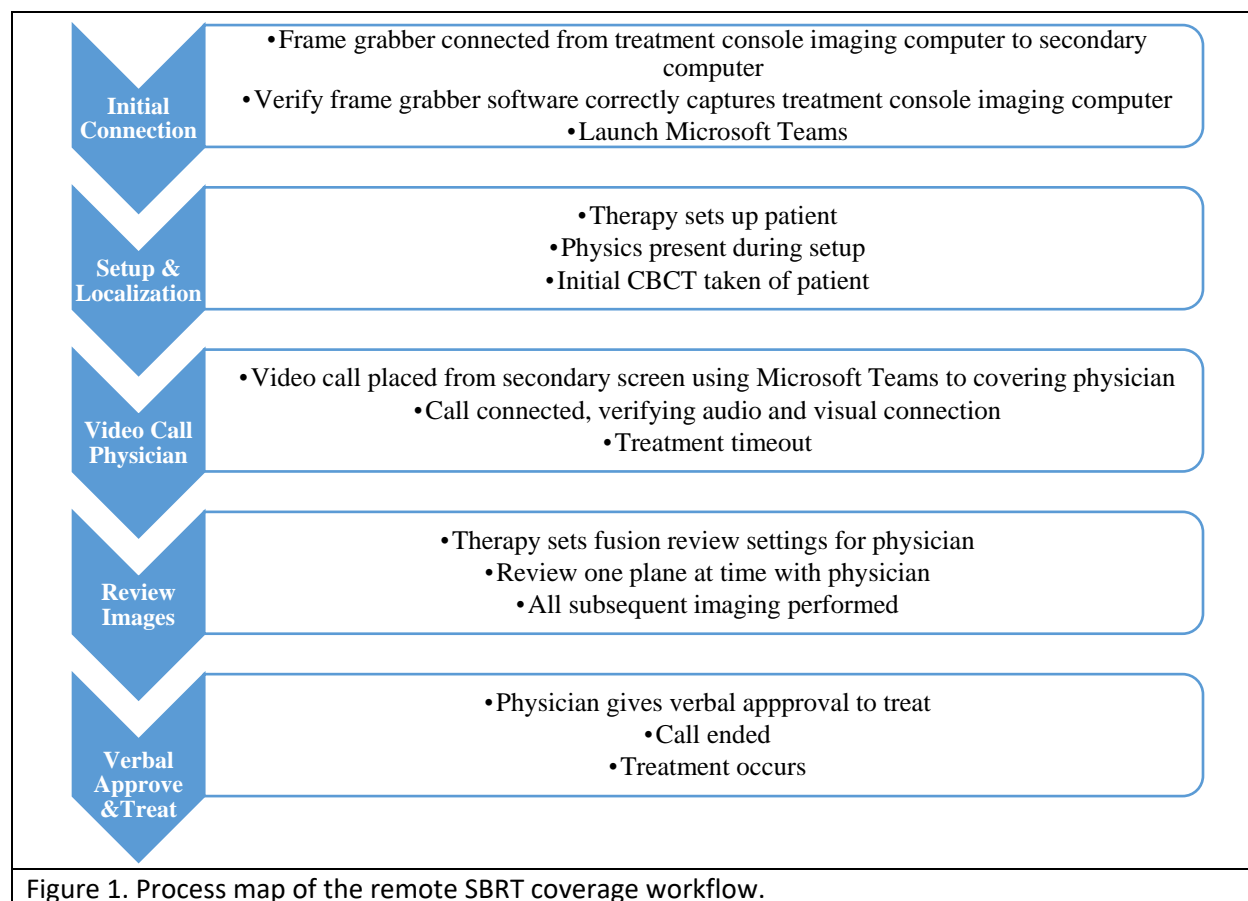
Initial Connection

•Frame grabber connected from treatment console imaging computer to secondary computer
•Verify frame grabber software correctly captures treatment console imaging computer
•Launch Microsoft Teams

Setup & Localization

•Therapy sets up patient
•Physics present during setup
•Initial CBCT taken of patient

Video Call Physician

•Video call placed from secondary screen using Microsoft Teams to covering physician
•Call connected, verifying audio and visual connection
•Treatment timeout

Review Images

•Therapy sets fusion review settings for physician
•Review one plane at time with physician
•All subsequent imaging performed

Verbal Approve &Treat

•Physician gives verbal appproval to treat
•Call ended
•Treatment occurs

Figure 1. Process map of the remote SBRT coverage workflow.